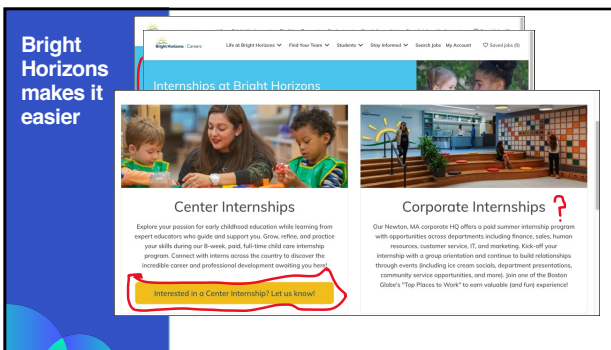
Bright Horizons makes it easier

Bright Horizons Careers | Life at Bright Horizons | Find Your Team | Students | Stay Informed | Search Jobs | My Account | Saved Jobs (0)

Internships at Bright Horizons

Center Internships

Explore your passion for early childhood education while learning from expert educators who guide and support you. Grow, refine, and practice your skills during our 8-week, paid, full-time child care internship program. Connect with interns across the country to discover the incredible career and professional development awaiting you here!

Interested in a Center Internship? Let us know!

Corporate Internships

?

Our Newton, MA corporate HQ offers a paid summer internship program with opportunities across departments including finance, sales, human resources, customer service, IT, and marketing. Kick-off your internship with a group orientation and continue to build relationships through events (including ice cream socials, department presentations, community service opportunities, and more). Join one of the Boston Globe's "Top Places to Work" to earn valuable (and fun) experience!